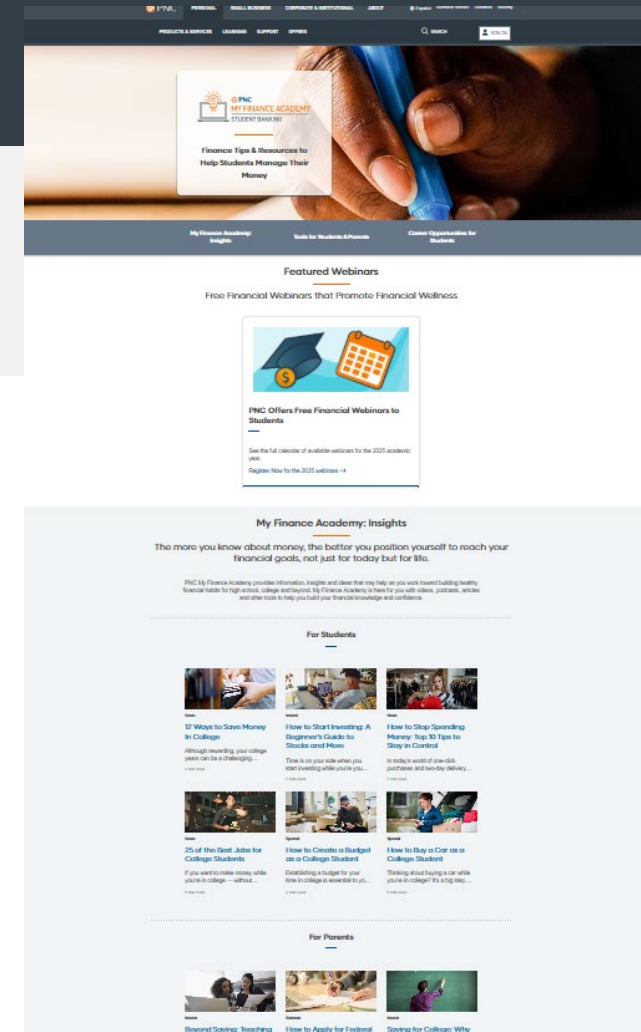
PNC PERSONAL SMALL BUSINESS CORPORATE & INSTITUTIONAL ABOUT Español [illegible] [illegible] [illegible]

PRODUCTS & SERVICES LEARNING SUPPORT OFFERS SEARCH SIGN ON

PNC MY FINANCE ACADEMY STUDENT BANKING

Finance Tips & Resources to Help Students Manage Their Money

My Finance Academy: Insights Tools for Students & Parents Career Opportunities for Students

Featured Webinars

Free Financial Webinars that Promote Financial Wellness

PNC Offers Free Financial Webinars to Students

See the full calendar of available webinars for the 2025 academic year.

Register Now for the 2025 webinars →

My Finance Academy: Insights

The more you know about money, the better you position yourself to reach your financial goals, not just for today but for life.

PNC My Finance Academy provides information, insights and ideas that may help as you work toward building healthy financial habits for high school, college and beyond. My Finance Academy is here for you with videos, podcasts, articles and other tools to help you build your financial knowledge and confidence.

For Students

Save
12 Ways to Save Money in College
Although rewarding, your college years can be a challenging...
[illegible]

Invest
How to Start Investing: A Beginner's Guide to Stocks and More
Time is on your side when you start investing while you're you...
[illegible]

Save
How to Stop Spending Money: Top 10 Tips to Stay in Control
In today's world of one-click purchases and two-day delivery...
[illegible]

Save
25 of the Best Jobs for College Students
If you want to make money while you're in college — without...
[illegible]

Spend
How to Create a Budget as a College Student
Establishing a budget for your time in college is essential to yo...
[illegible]

Spend
How to Buy a Car as a College Student
Thinking about buying a car while you're in college? It's a big step...
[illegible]

For Parents

Beyond Saving: Teaching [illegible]

How to Apply for Federal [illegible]

Saving for College: Why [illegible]